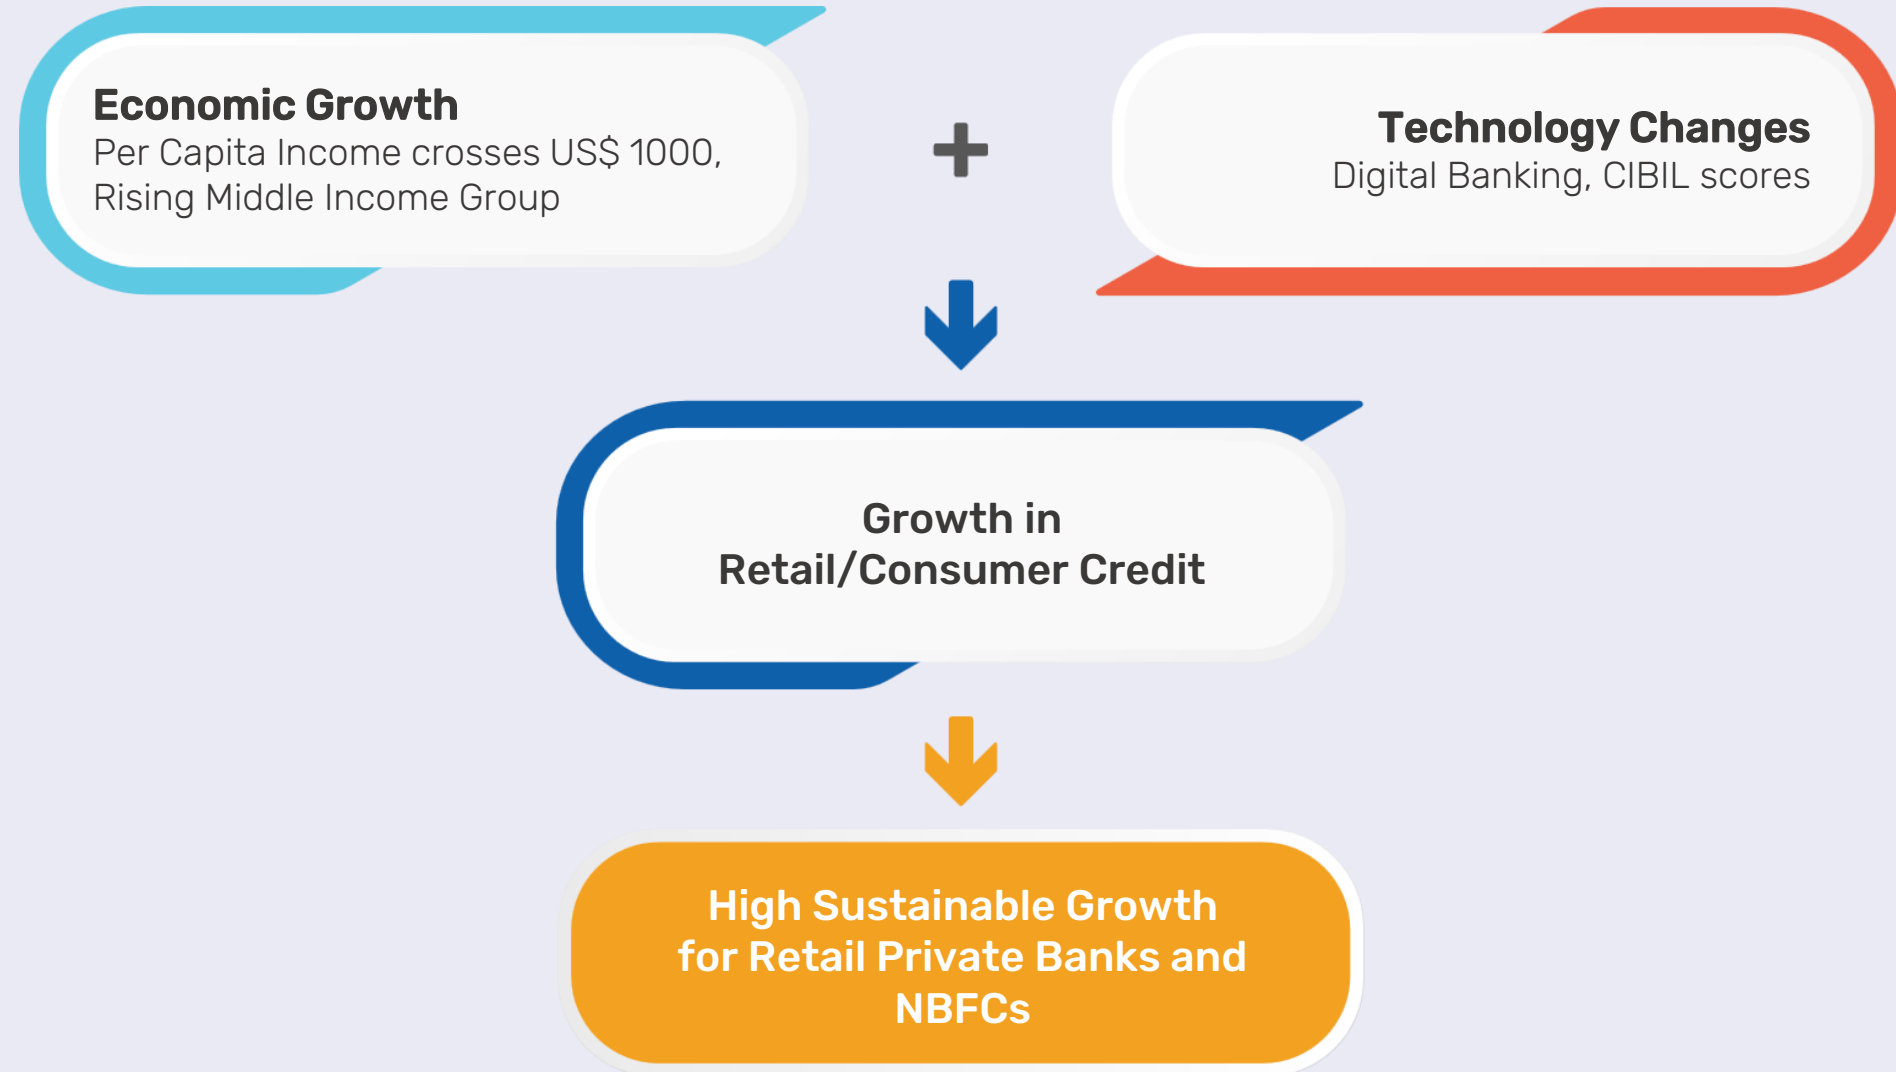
Economic Growth
Per Capita Income crosses US$ 1000, Rising Middle Income Group

+

Technology Changes
Digital Banking, CIBIL scores

Growth in
Retail/Consumer Credit

High Sustainable Growth for Retail Private Banks and NBFCs